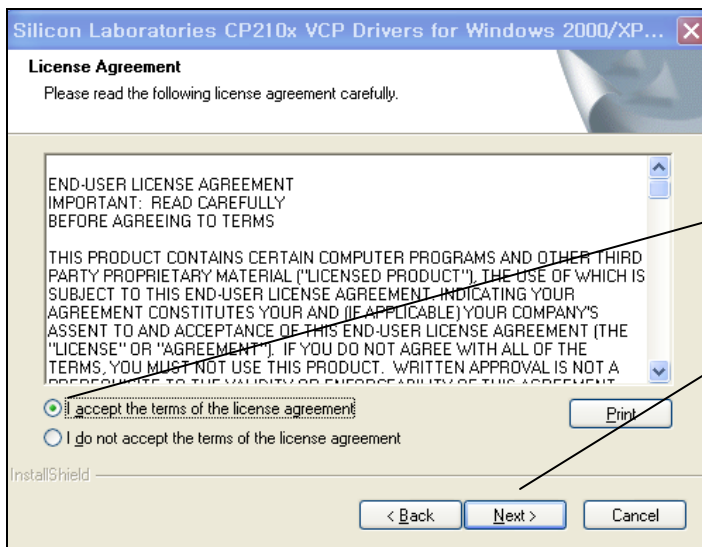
Silicon Laboratories CP210x VCP Drivers for Windows 2000/XP...

License Agreement

Please read the following license agreement carefully.

END-USER LICENSE AGREEMENT
IMPORTANT: READ CAREFULLY
BEFORE AGREEING TO TERMS

THIS PRODUCT CONTAINS CERTAIN COMPUTER PROGRAMS AND OTHER THIRD PARTY PROPRIETARY MATERIAL ("LICENSED PRODUCT"), THE USE OF WHICH IS SUBJECT TO THIS END-USER LICENSE AGREEMENT. INDICATING YOUR AGREEMENT CONSTITUTES YOUR AND (IF APPLICABLE) YOUR COMPANY'S ASSENT TO AND ACCEPTANCE OF THIS END-USER LICENSE AGREEMENT (THE "LICENSE" OR "AGREEMENT"). IF YOU DO NOT AGREE WITH ALL OF THE TERMS, YOU MUST NOT USE THIS PRODUCT. WRITTEN APPROVAL IS NOT A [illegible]

I accept the terms of the license agreement

Print

I do not accept the terms of the license agreement

InstallShield

< Back

Next >

Cancel